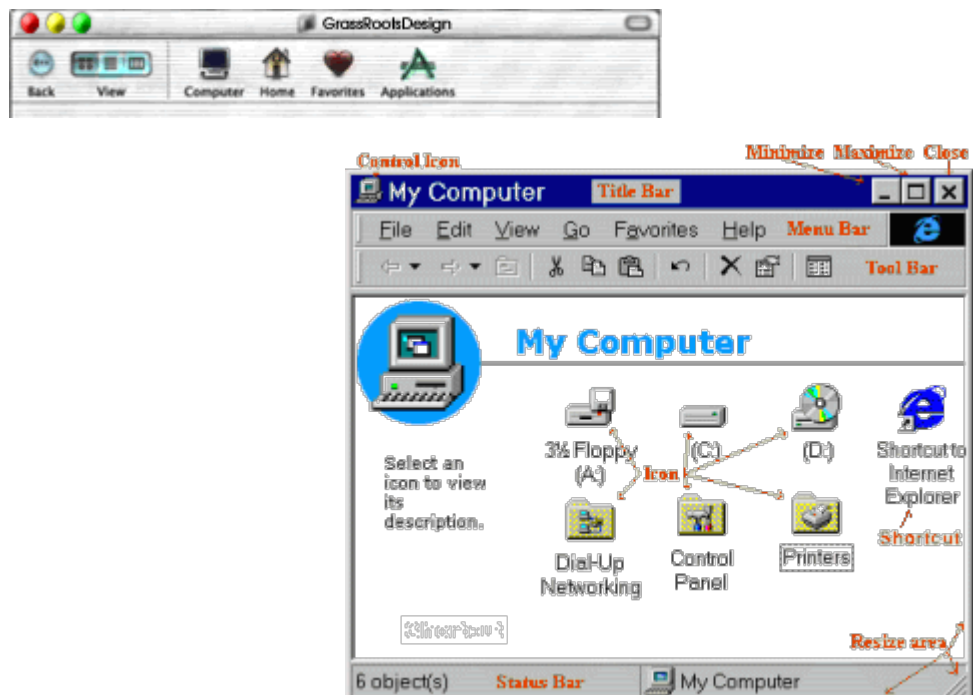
GrassRootsDesign

Back View Computer Home Favorites Applications

Control Icon

Minimize Maximize Close

My Computer Title Bar

File Edit View Go Favorites Help Menu Bar

Tool Bar

My Computer

Select an icon to view its description.

3½ Floppy (A:)

(C:)

(D:)

Shortcut to Internet Explorer

Icon

Dial-Up Networking

Control Panel

Printers

Shortcut

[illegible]

Resize area

6 object(s) Status Bar

My Computer